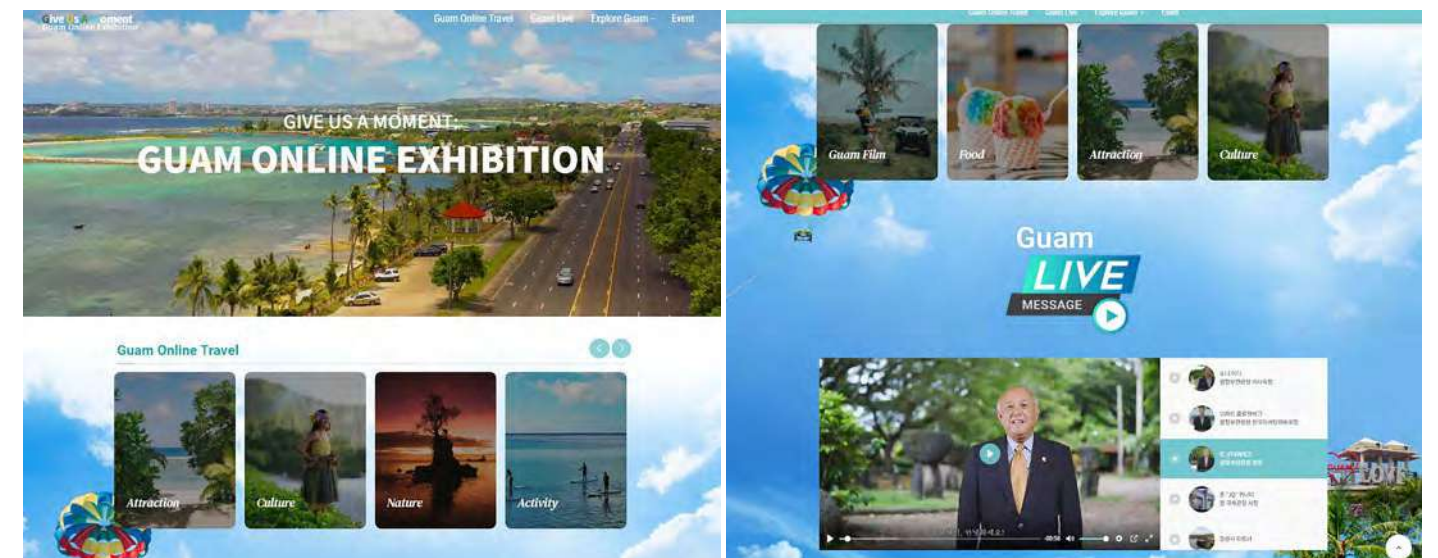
Give Us A Moment
Guam Online Exhibition

Guam Online Travel Guam Live Explore Guam Event

GIVE US A MOMENT:
GUAM ONLINE EXHIBITION

Guam Online Travel

Attraction
Culture
Nature
Activity

Guam Online Travel Guam Live Explore Guam Event

Guam Film
Food
Attraction
Culture

Guam
LIVE
MESSAGE

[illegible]
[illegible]
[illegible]
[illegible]
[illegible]

LOVE